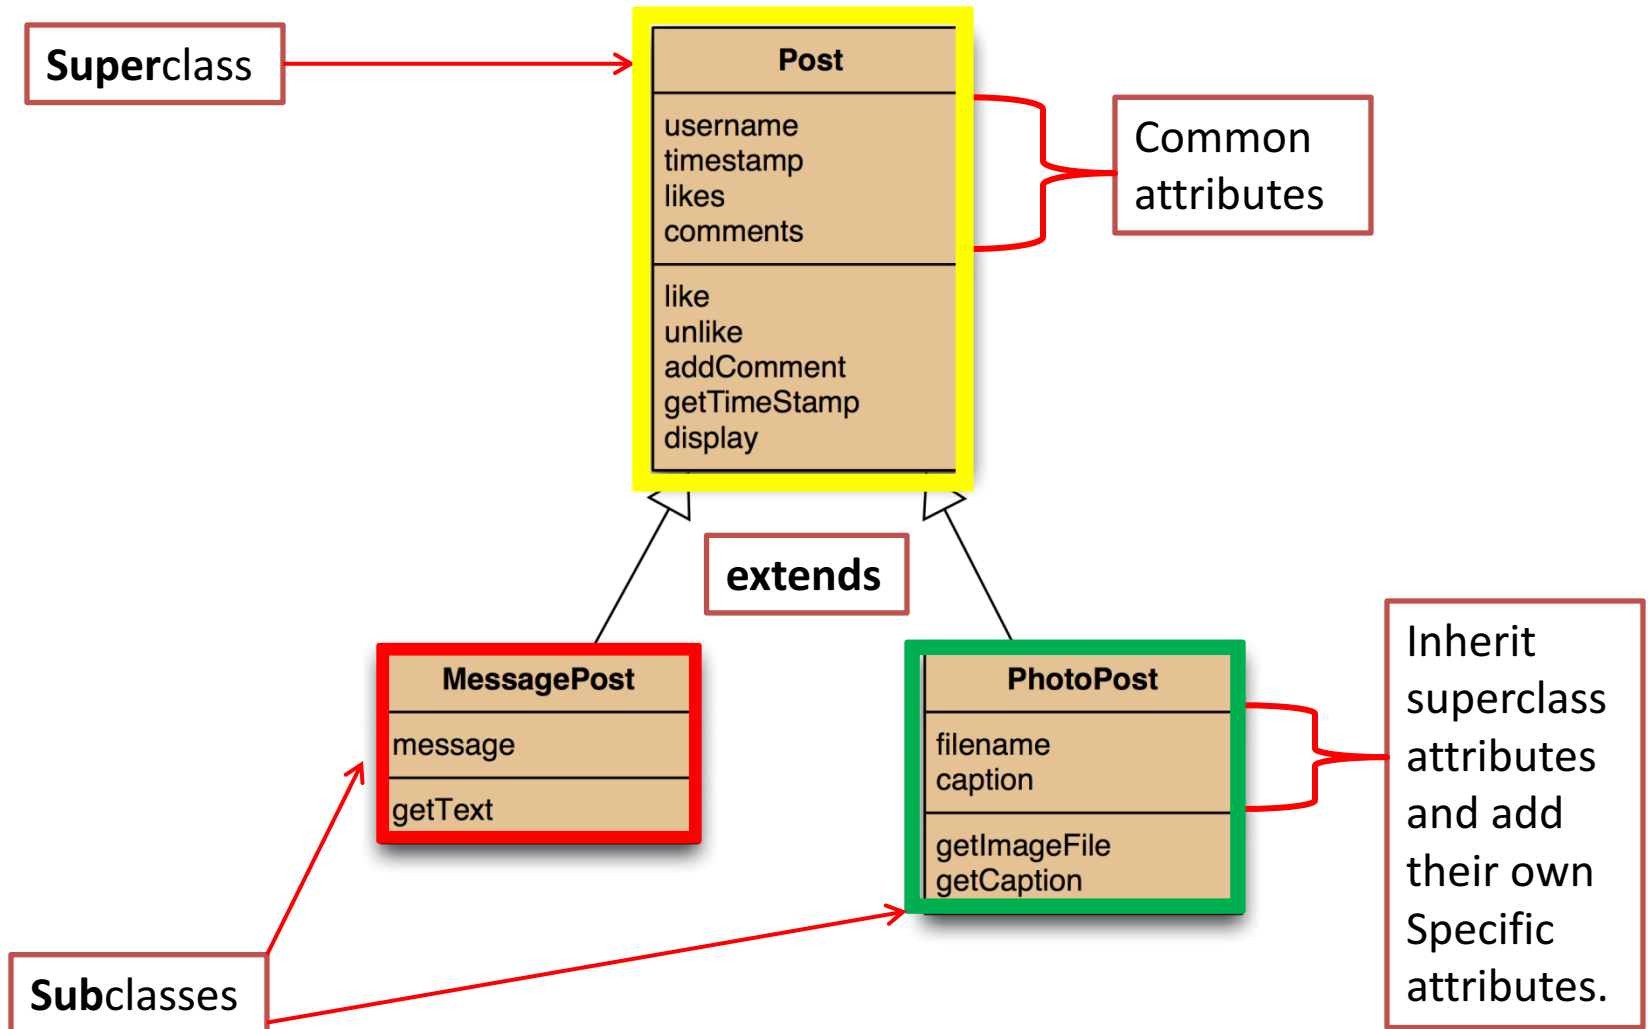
Superclass

Post

username
timestamp
likes
comments

like
unlike
addComment
getTimeStamp
display

Common attributes

extends

MessagePost

message

getText

PhotoPost

filename
caption

getImageFile
getCaption

Inherit superclass attributes and add their own Specific attributes.

Subclasses